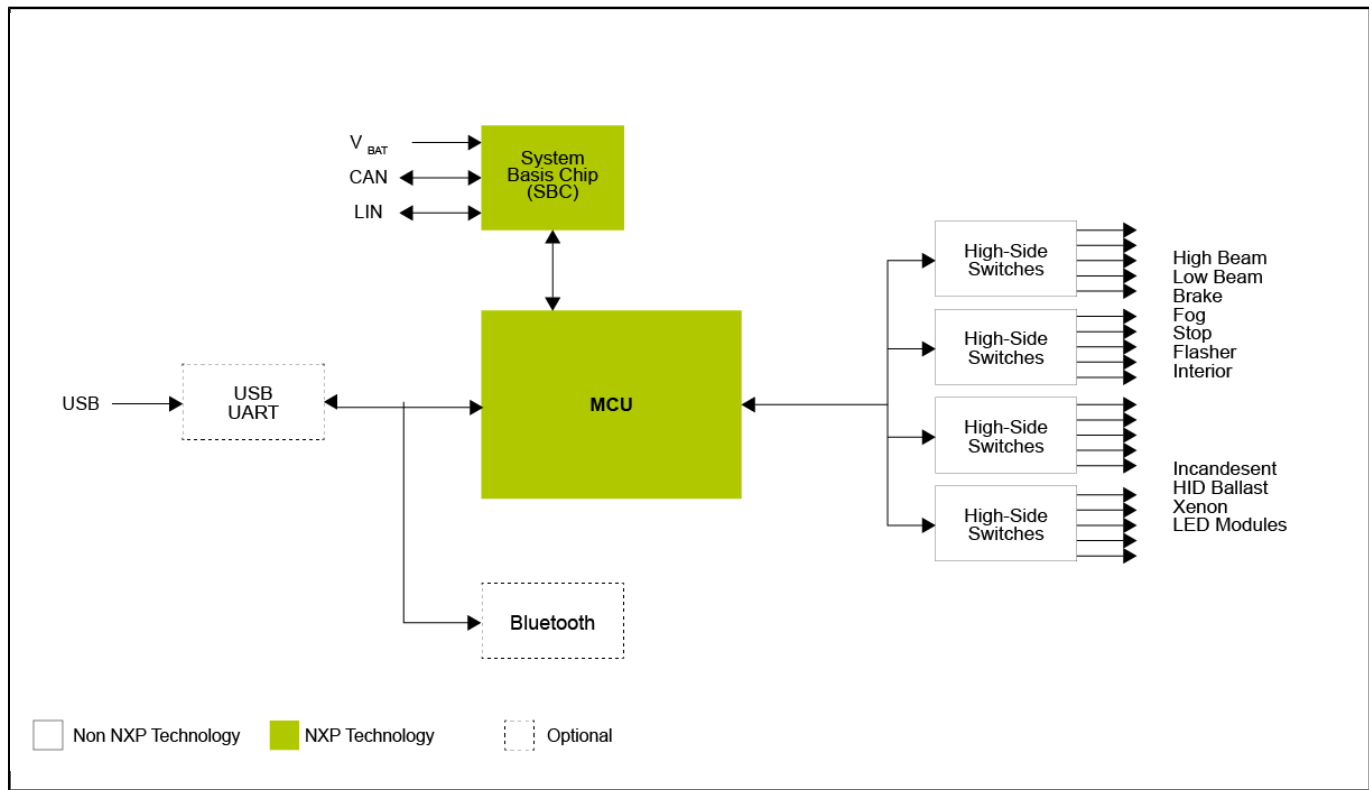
$V_{BAT}$
CAN
LIN

System Basis Chip (SBC)

High-Side Switches

High Beam
Low Beam
Brake
Fog
Stop
Flasher
Interior

High-Side Switches

USB

USB UART

MCU

High-Side Switches

Incandesent
HID Ballast
Xenon
LED Modules

High-Side Switches

Bluetooth

Non NXP Technology
NXP Technology
Optional